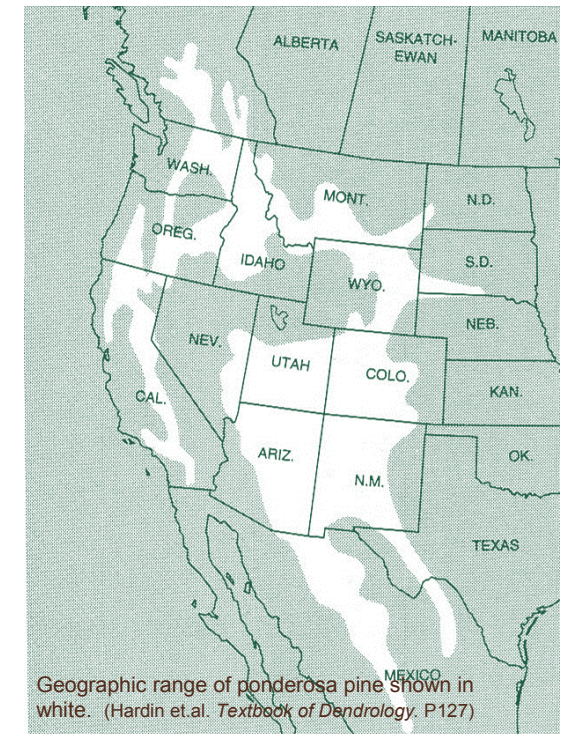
ALBERTA
SASKATCH-EWAN
MANITOBA
WASH.
MONT.
N.D.
OREG.
IDAHO
S.D.
WYO.
NEB.
NEV.
UTAH
COLO.
KAN.
CAL.
ARIZ.
N.M.
OK.
TEXAS
MEXICO

Geographic range of ponderosa pine shown in white. (Hardin et.al. Textbook of Dendrology. P127)